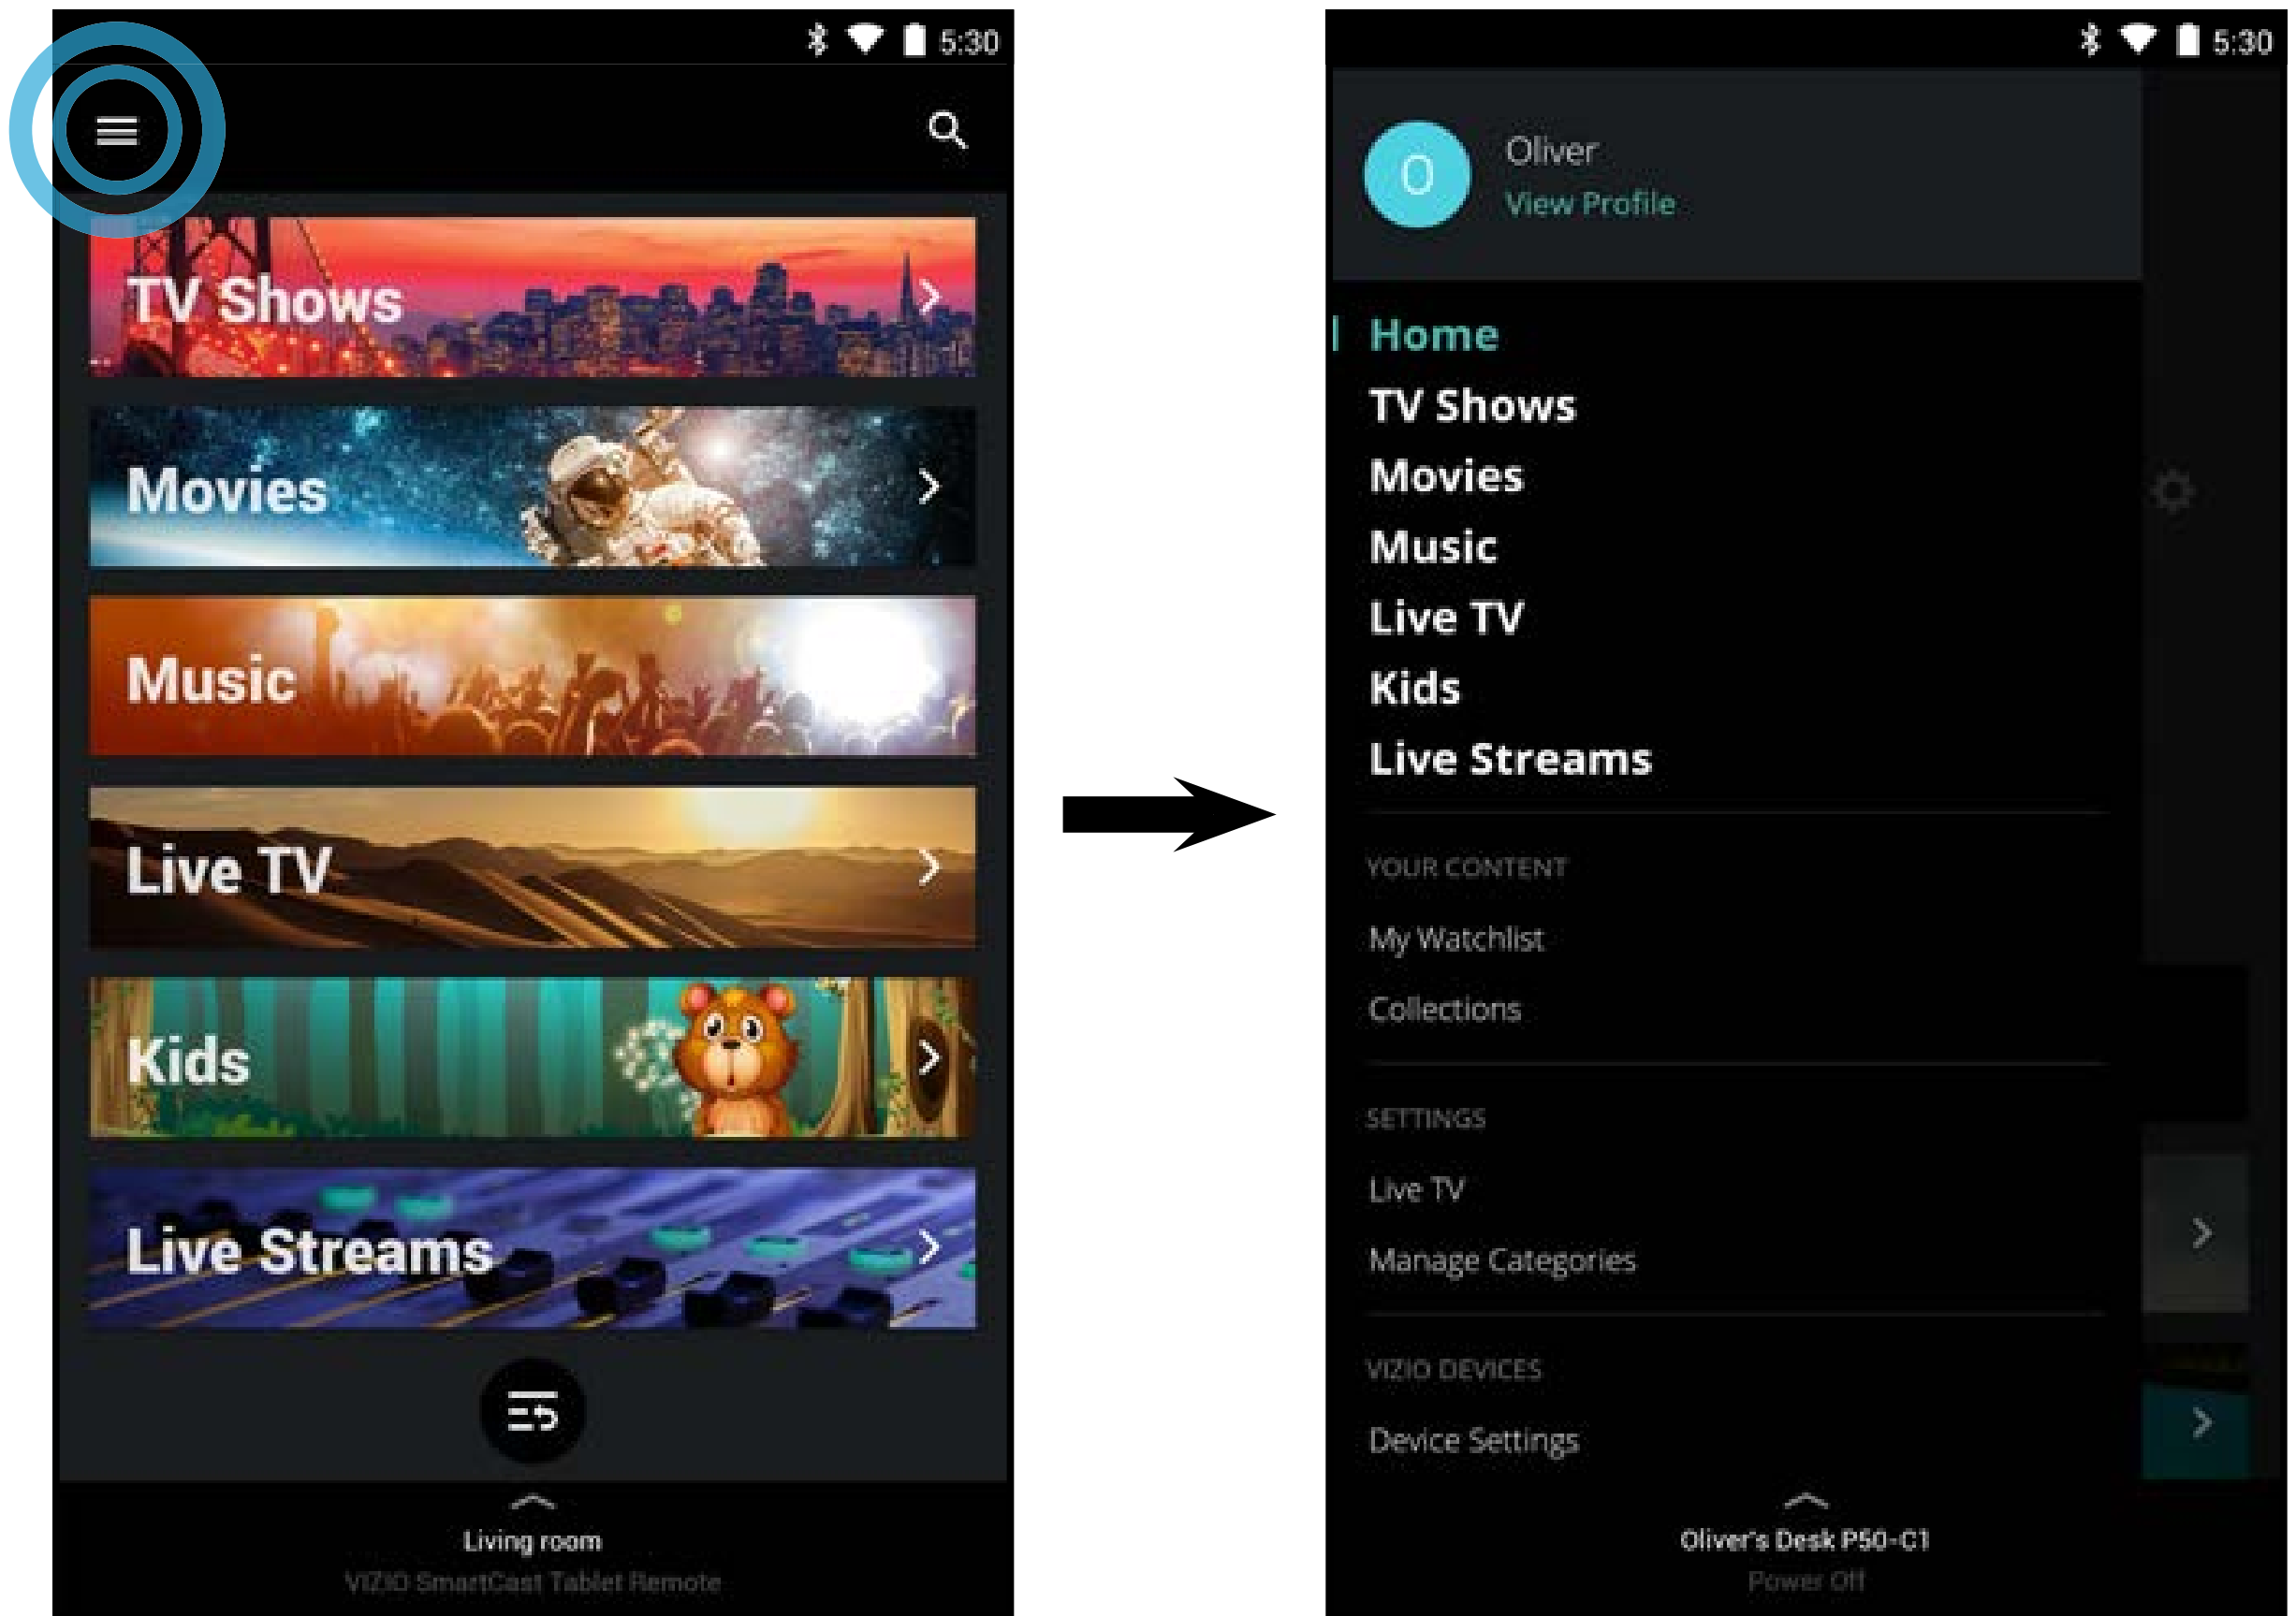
5:30

TV Shows

Movies

Music

Live TV

Kids

Live Streams

Living room
VIZIO SmartCast Tablet Remote

5:30

O
Oliver
View Profile

Home
TV Shows
Movies
Music
Live TV
Kids
Live Streams

YOUR CONTENT
My Watchlist
Collections

SETTINGS
Live TV
Manage Categories

VIZIO DEVICES
Device Settings

Oliver's Desk P50-C1
Power Off